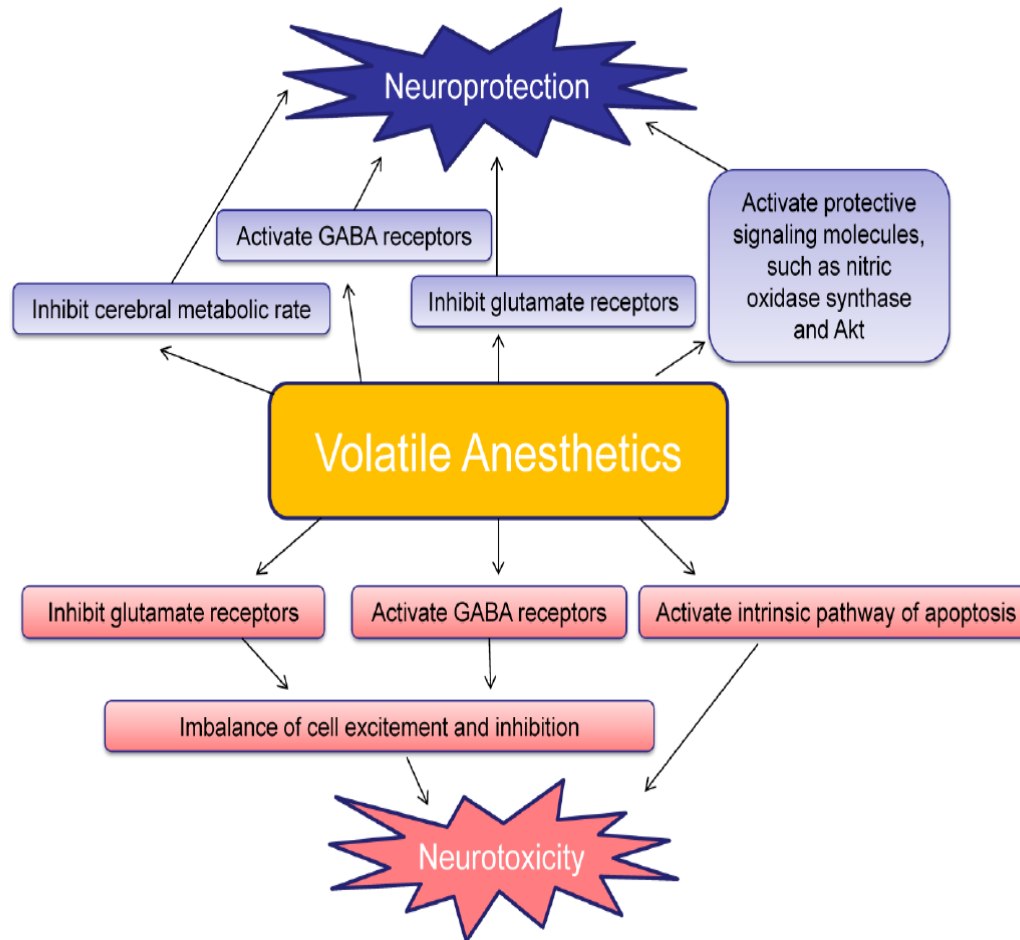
Neuroprotection

Activate GABA receptors

Inhibit cerebral metabolic rate

Inhibit glutamate receptors

Activate protective signaling molecules, such as nitric oxidase synthase and Akt

Volatile Anesthetics

Inhibit glutamate receptors

Activate GABA receptors

Activate intrinsic pathway of apoptosis

Imbalance of cell excitement and inhibition

Neurotoxicity